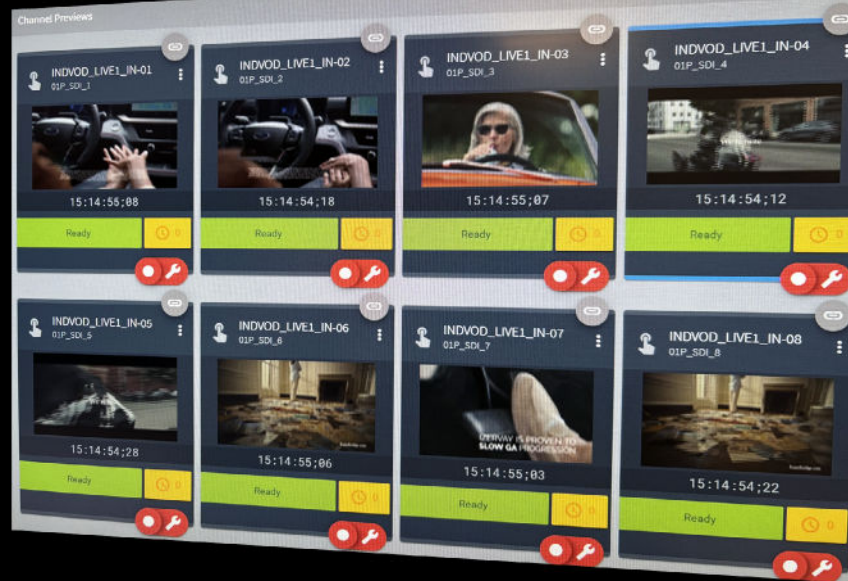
Channel Previews

INDVOD_LIVE1_IN-01
01P_SDI_1
15:14:55;08
Ready
0

INDVOD_LIVE1_IN-02
01P_SDI_2
15:14:54;18
Ready
0

INDVOD_LIVE1_IN-03
01P_SDI_3
15:14:55;07
Ready
0

INDVOD_LIVE1_IN-04
01P_SDI_4
15:14:54;12
Ready
0

INDVOD_LIVE1_IN-05
01P_SDI_5
15:14:54;28
Ready
0

INDVOD_LIVE1_IN-06
01P_SDI_6
15:14:55;06
Ready
0

INDVOD_LIVE1_IN-07
01P_SDI_7
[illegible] IS PROVEN TO SLOW GA PROGRESSION
15:14:55;03
Ready
0

INDVOD_LIVE1_IN-08
01P_SDI_8
15:14:54;22
Ready
0